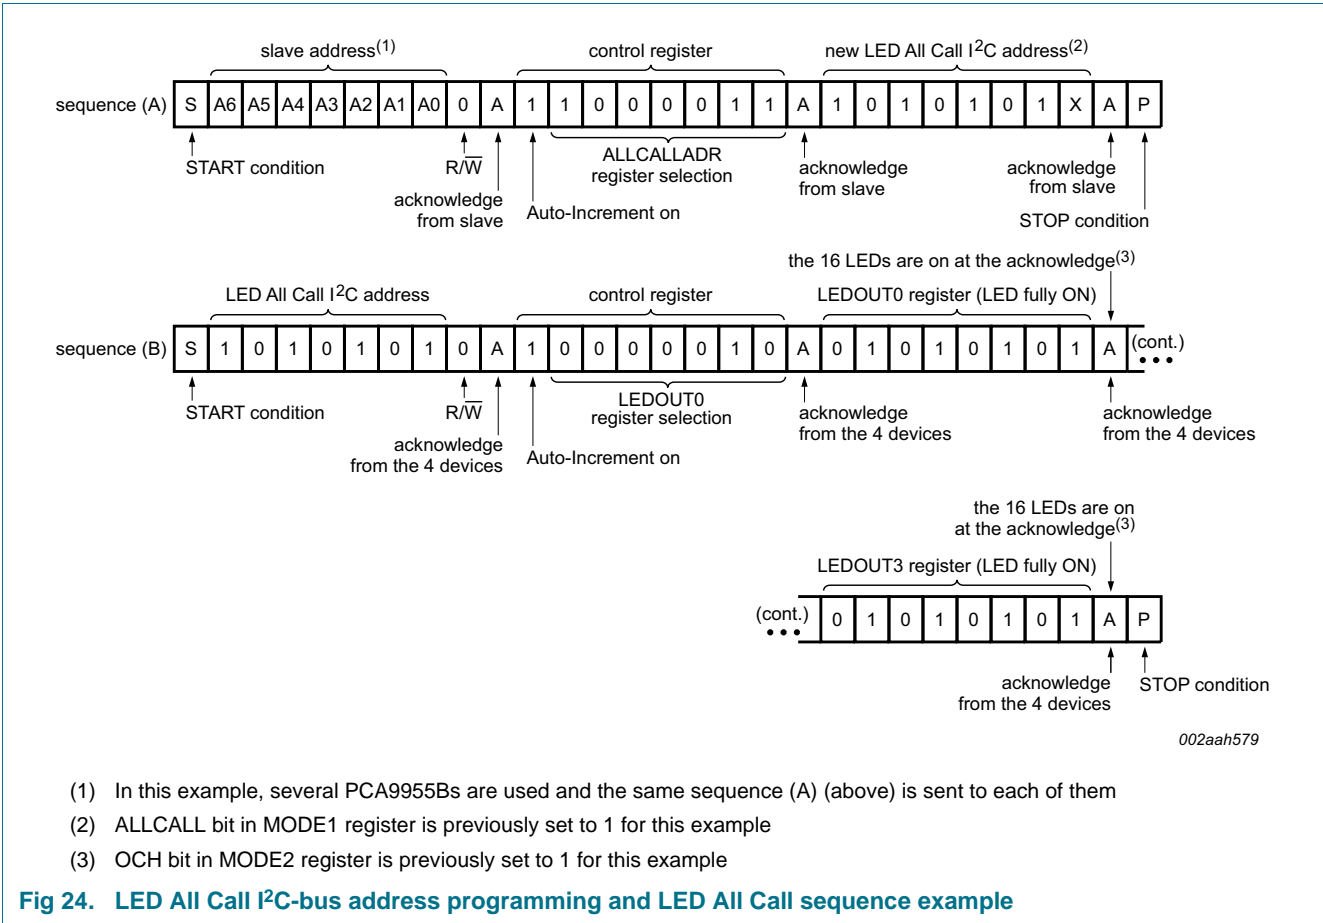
slave address$^{(1)}$

control register

new LED All Call I$^2$C address$^{(2)}$

sequence (A)

| S | A6 | A5 | A4 | A3 | A2 | A1 | A0 | 0 | A | 1 | 1 | 0 | 0 | 0 | 0 | 1 | 1 | A | 1 | 0 | 1 | 0 | 1 | 0 | 1 | X | A | P |
|---|---|---|---|---|---|---|---|---|---|---|---|---|---|---|---|---|---|---|---|---|---|---|---|---|---|---|---|---|

START condition

R/$\overline{W}$

acknowledge from slave

Auto-Increment on

ALLCALLADR register selection

acknowledge from slave

acknowledge from slave

STOP condition

the 16 LEDs are on at the acknowledge$^{(3)}$

LED All Call I$^2$C address

control register

LEDOUT0 register (LED fully ON)

sequence (B)

| S | 1 | 0 | 1 | 0 | 1 | 0 | 1 | 0 | A | 1 | 0 | 0 | 0 | 0 | 0 | 1 | 0 | A | 0 | 1 | 0 | 1 | 0 | 1 | 0 | 1 | A |
|---|---|---|---|---|---|---|---|---|---|---|---|---|---|---|---|---|---|---|---|---|---|---|---|---|---|---|---|

(cont.)

START condition

R/$\overline{W}$

acknowledge from the 4 devices

Auto-Increment on

LEDOUT0 register selection

acknowledge from the 4 devices

acknowledge from the 4 devices

the 16 LEDs are on at the acknowledge$^{(3)}$

LEDOUT3 register (LED fully ON)

(cont.)

| 0 | 1 | 0 | 1 | 0 | 1 | 0 | 1 | A | P |
|---|---|---|---|---|---|---|---|---|---|

acknowledge from the 4 devices

STOP condition

002aah579

(1) In this example, several PCA9955Bs are used and the same sequence (A) (above) is sent to each of them

(2) ALLCALL bit in MODE1 register is previously set to 1 for this example

(3) OCH bit in MODE2 register is previously set to 1 for this example

Fig 24. LED All Call I$^2$C-bus address programming and LED All Call sequence example